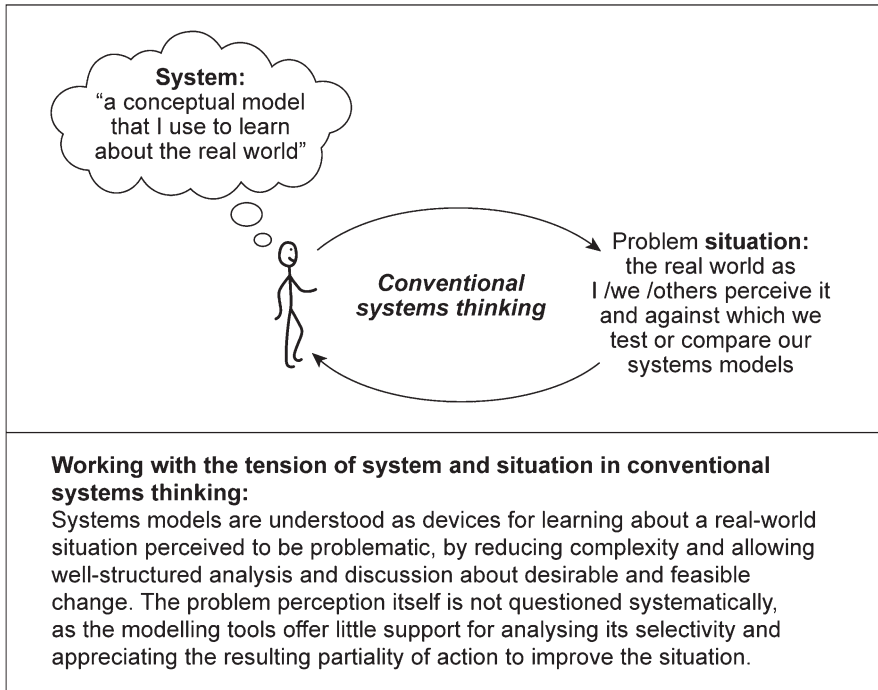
**System:**
"a conceptual model that I use to learn about the real world"

*Conventional systems thinking*

Problem **situation:** the real world as I /we /others perceive it and against which we test or compare our systems models

**Working with the tension of system and situation in conventional systems thinking:**
Systems models are understood as devices for learning about a real-world situation perceived to be problematic, by reducing complexity and allowing well-structured analysis and discussion about desirable and feasible change. The problem perception itself is not questioned systematically, as the modelling tools offer little support for analysing its selectivity and appreciating the resulting partiality of action to improve the situation.